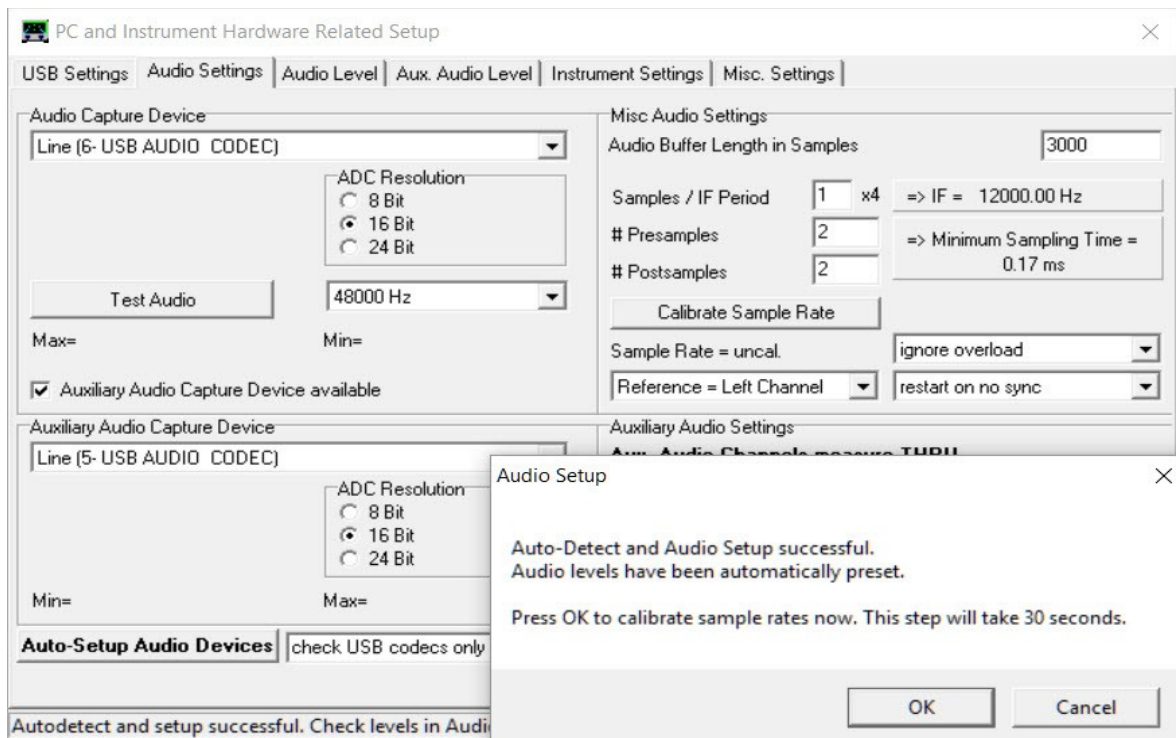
PC and Instrument Hardware Related Setup

USB Settings | Audio Settings | Audio Level | Aux. Audio Level | Instrument Settings | Misc. Settings

Audio Capture Device
Line (6- USB AUDIO CODEC)
ADC Resolution
8 Bit
16 Bit
24 Bit
Test Audio
48000 Hz
Max=
Min=
Auxiliary Audio Capture Device available

Misc Audio Settings
Audio Buffer Length in Samples 3000
Samples / IF Period 1 x4
=> IF = 12000.00 Hz
# Presamples 2
# Postsamples 2
=> Minimum Sampling Time = 0.17 ms
Calibrate Sample Rate
Sample Rate = uncal.
ignore overload
Reference = Left Channel
restart on no sync

Auxiliary Audio Capture Device
Line (5- USB AUDIO CODEC)
ADC Resolution
8 Bit
16 Bit
24 Bit
Min=
Max=
Auto-Setup Audio Devices
check USB codecs only

Auxiliary Audio Settings
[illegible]

Audio Setup

Auto-Detect and Audio Setup successful.
Audio levels have been automatically preset.

Press OK to calibrate sample rates now. This step will take 30 seconds.

OK
Cancel

Autodetect and setup successful. Check levels in Audi